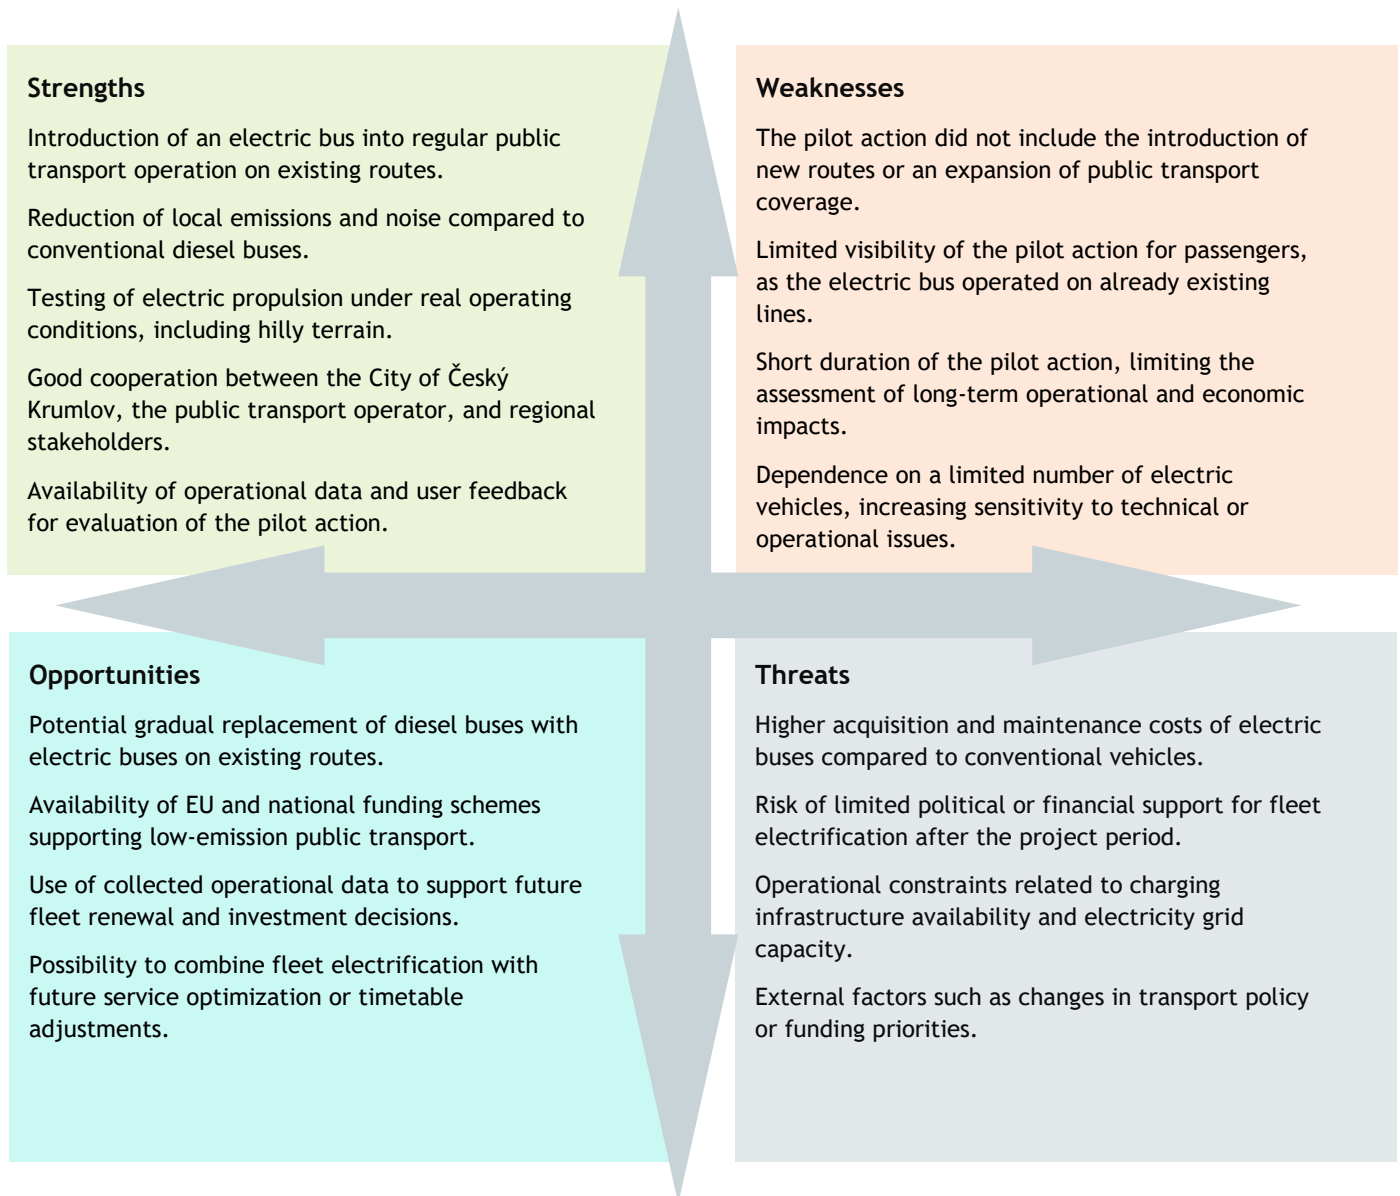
Strengths

Introduction of an electric bus into regular public transport operation on existing routes.

Reduction of local emissions and noise compared to conventional diesel buses.

Testing of electric propulsion under real operating conditions, including hilly terrain.

Good cooperation between the City of Český Krumlov, the public transport operator, and regional stakeholders.

Availability of operational data and user feedback for evaluation of the pilot action.

Weaknesses

The pilot action did not include the introduction of new routes or an expansion of public transport coverage.

Limited visibility of the pilot action for passengers, as the electric bus operated on already existing lines.

Short duration of the pilot action, limiting the assessment of long-term operational and economic impacts.

Dependence on a limited number of electric vehicles, increasing sensitivity to technical or operational issues.

Opportunities

Potential gradual replacement of diesel buses with electric buses on existing routes.

Availability of EU and national funding schemes supporting low-emission public transport.

Use of collected operational data to support future fleet renewal and investment decisions.

Possibility to combine fleet electrification with future service optimization or timetable adjustments.

Threats

Higher acquisition and maintenance costs of electric buses compared to conventional vehicles.

Risk of limited political or financial support for fleet electrification after the project period.

Operational constraints related to charging infrastructure availability and electricity grid capacity.

External factors such as changes in transport policy or funding priorities.